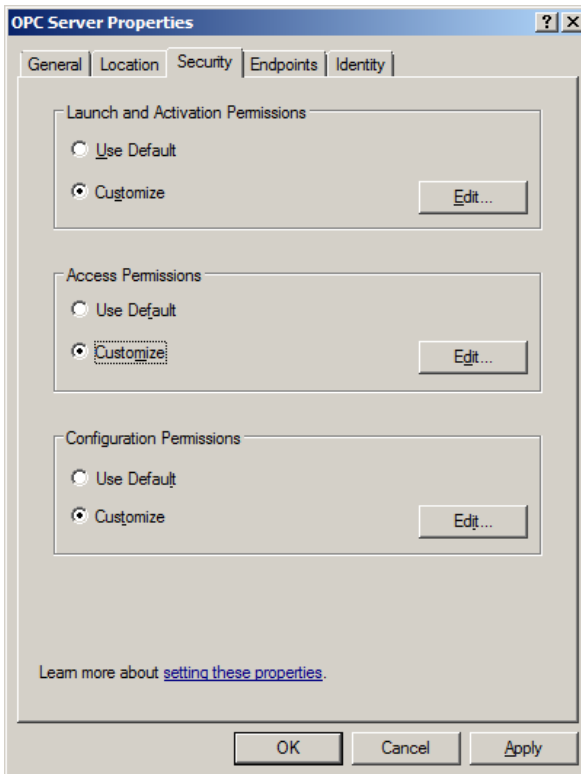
OPC Server Properties

? X

General | Location | Security | Endpoints | Identity

Launch and Activation Permissions

Use Default

Customize

Edit...

Access Permissions

Use Default

Customize

Edit...

Configuration Permissions

Use Default

Customize

Edit...

Learn more about setting these properties.

OK

Cancel

Apply